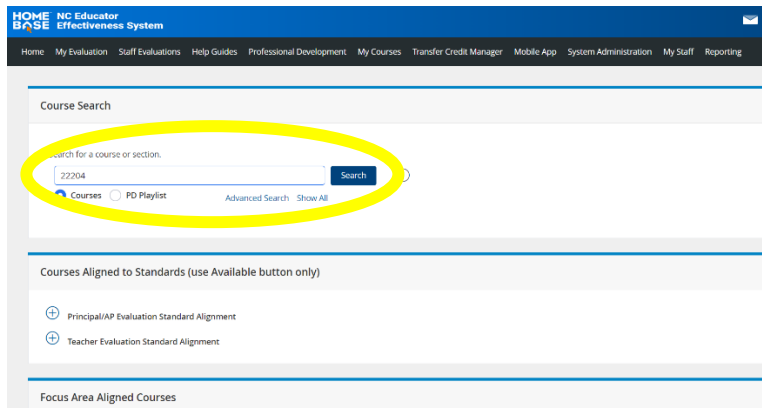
HOME BASE NC Educator Effectiveness System

Home My Evaluation Staff Evaluations Help Guides Professional Development My Courses Transfer Credit Manager Mobile App System Administration My Staff Reporting

Course Search

Search for a course or section.

22204

Search

Courses PD Playlist

Advanced Search Show All

Courses Aligned to Standards (use Available button only)

Principal/AP Evaluation Standard Alignment

Teacher Evaluation Standard Alignment

Focus Area Aligned Courses